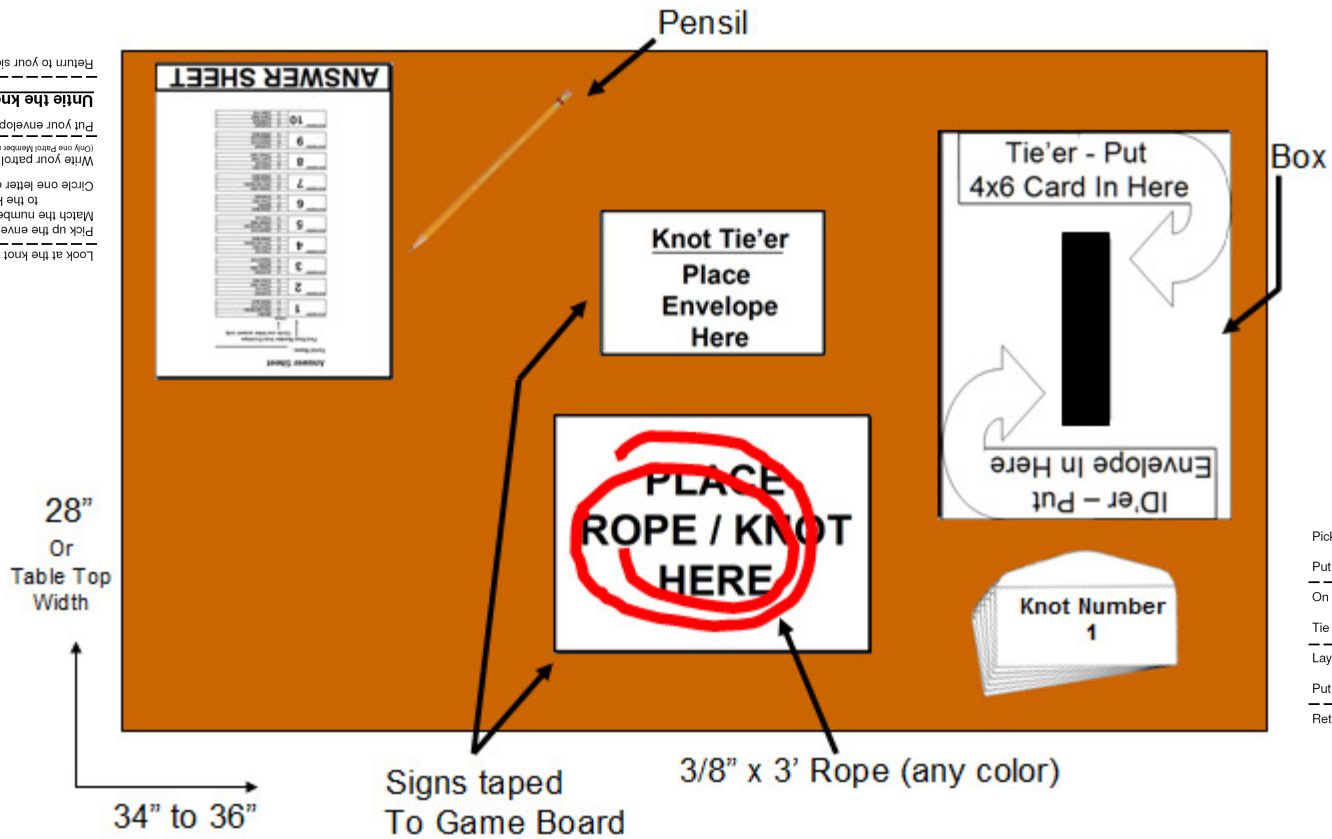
Pensil

Box

ANSWER SHEET

Answer Sheet

1
2
3
4
5
6
7
8
9
10

Knot Tie'er
Place
Envelope
Here

Tie'er - Put
4x6 Card In Here

ID'er – Put
Envelope In Here

PLACE
ROPE / KNOT
HERE

Knot Number
1

28"
Or
Table Top
Width

34" to 36"

Signs taped
To Game Board

3/8" x 3' Rope (any color)

Return to your si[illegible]

Untie the kn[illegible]

Put your envelop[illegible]

Write your patrol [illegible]
(Only one Patrol Member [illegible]

Circle one letter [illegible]

Match the numbe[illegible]
to the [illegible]

Pick up the enve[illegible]

Look at the knot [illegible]

Pick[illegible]
Put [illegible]
On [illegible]
Tie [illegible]
Lay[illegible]
Put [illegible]
Ret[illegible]